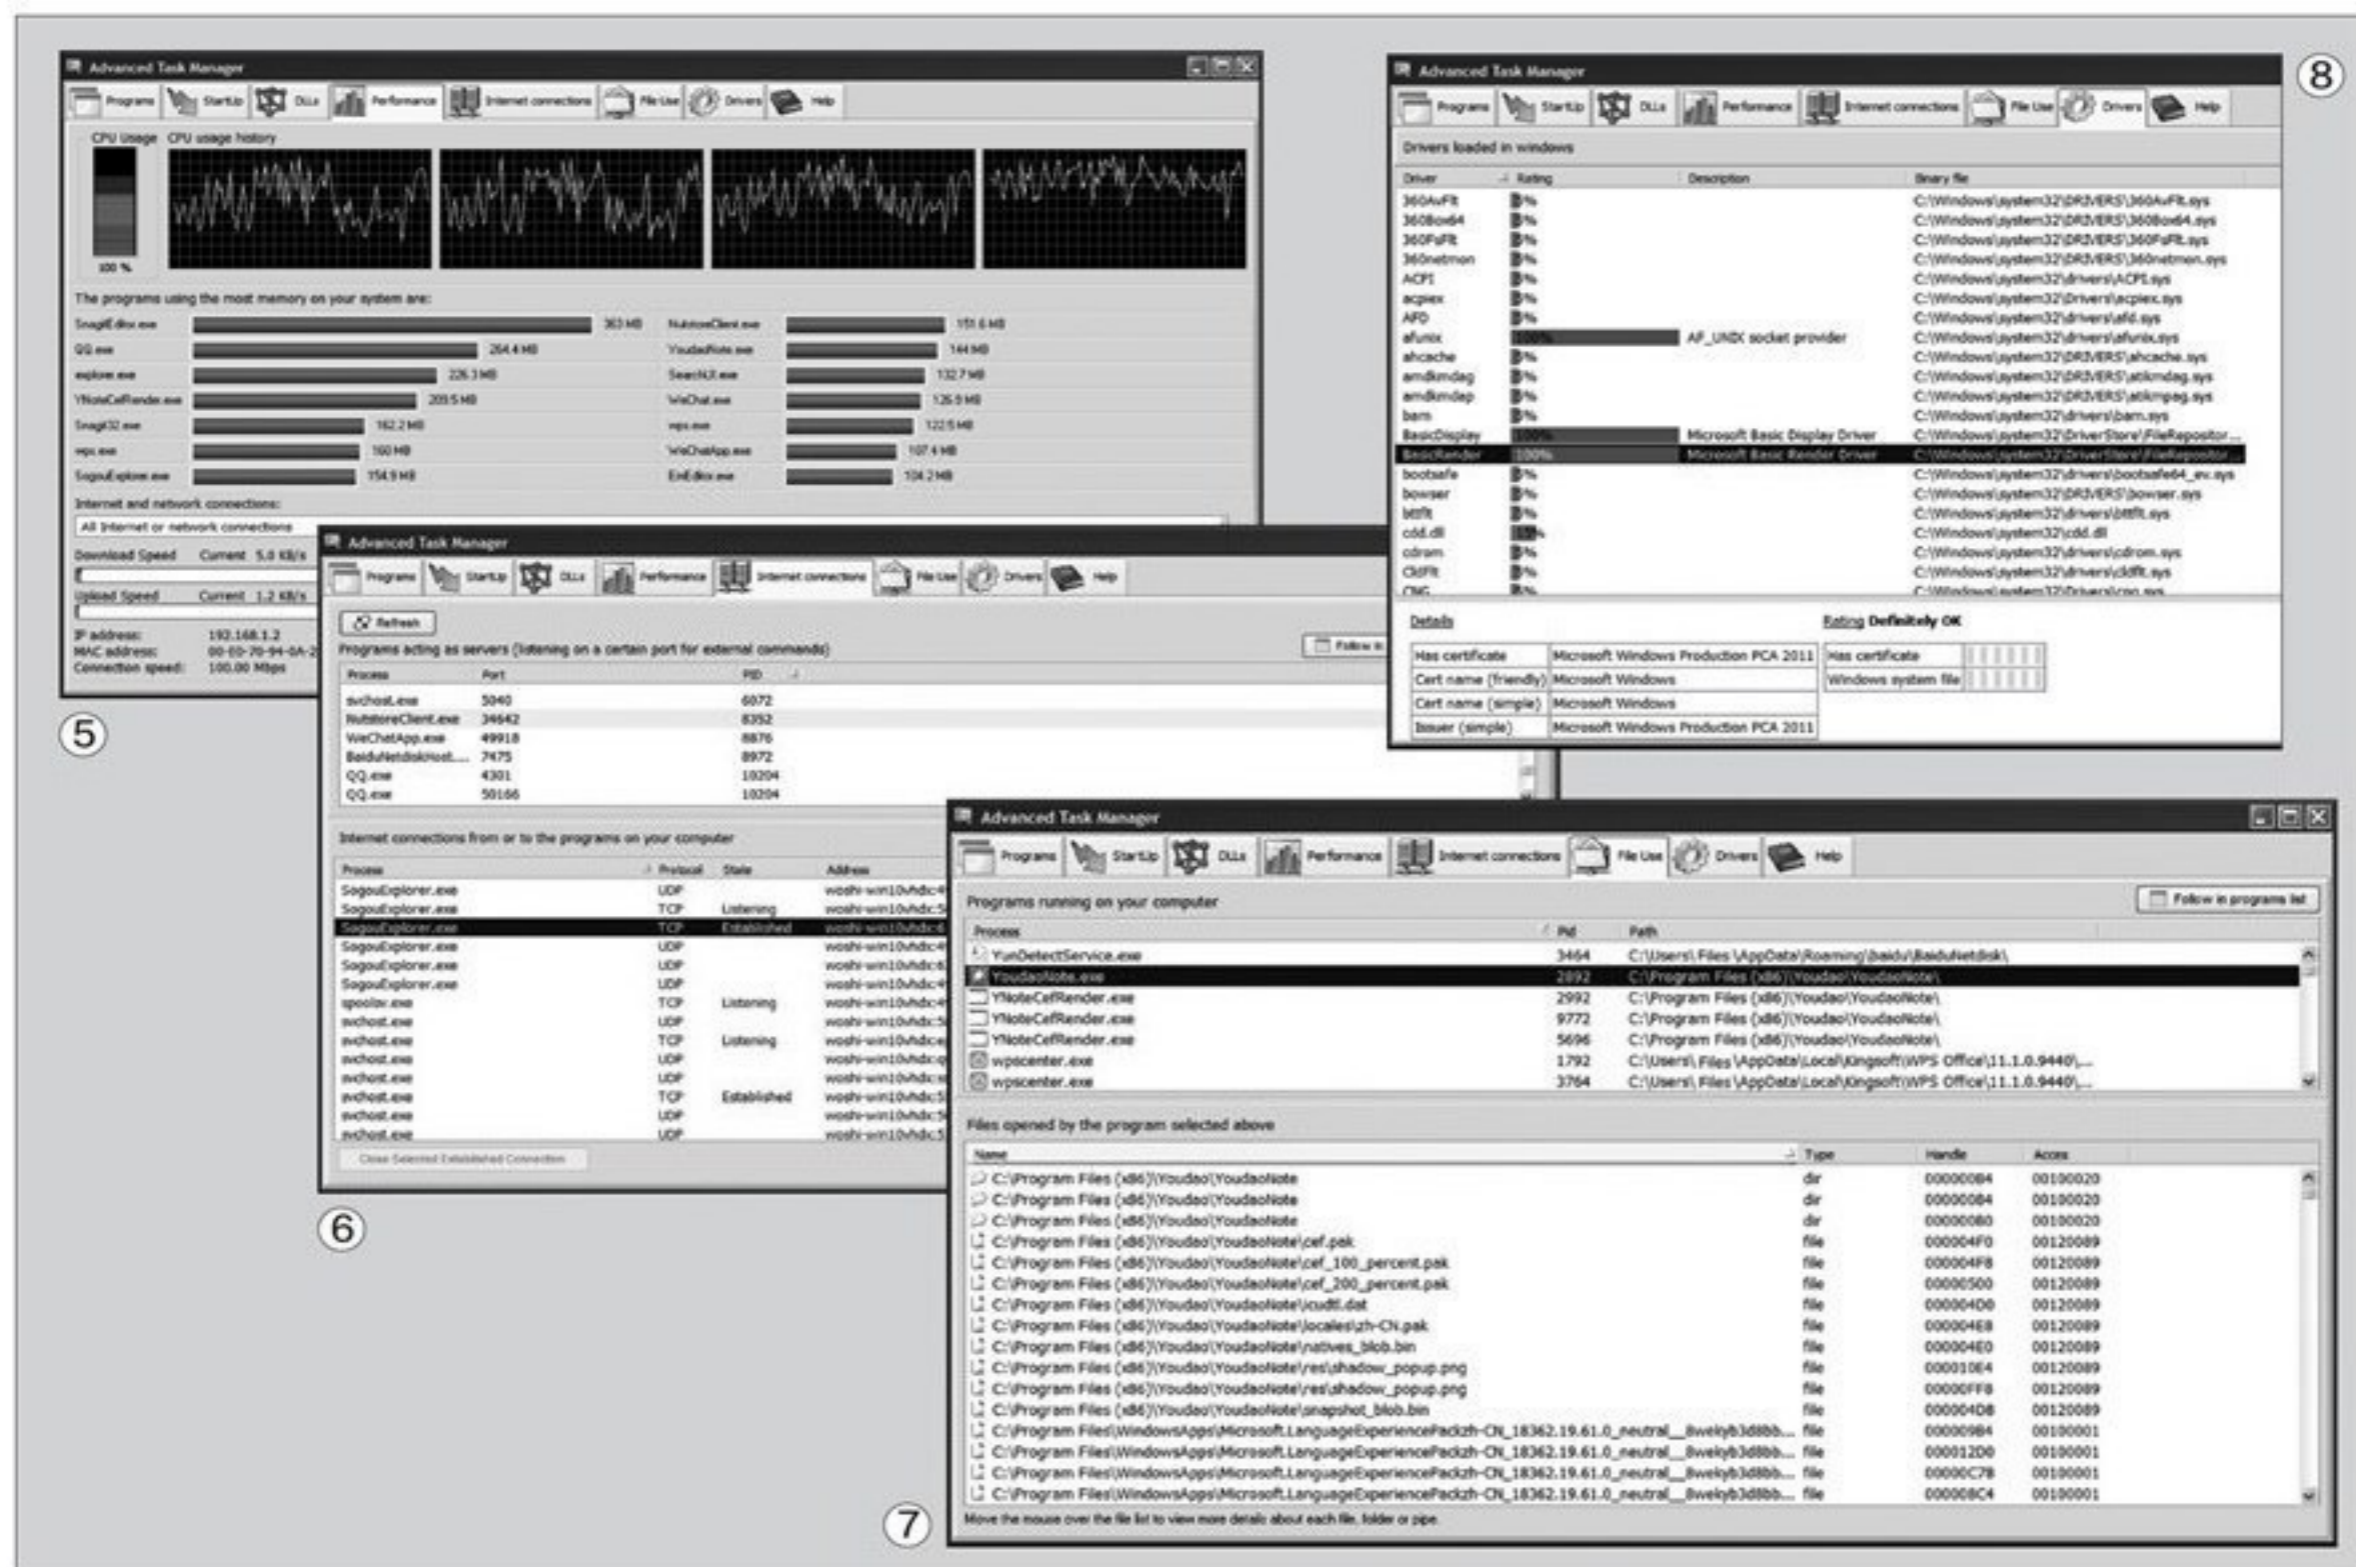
Advanced Task Manager

Programs | StartUp | DLLs | Performance | Internet connections | File Use | Drivers | Help

CPU Usage CPU usage history

100 %

The programs using the most memory on your system are:

| | | | |
|---|---|---|---|
| SnagitEditor.exe | 363 MB | NutstoreClient.exe | 151.6 MB |
| QQ.exe | 264.4 MB | YoudaoNote.exe | 144 MB |
| explorer.exe | 226.3 MB | SearchUI.exe | 132.7 MB |
| YNoteCefRender.exe | 209.5 MB | WeChat.exe | 126.9 MB |
| Snagit32.exe | 162.2 MB | wps.exe | 122.5 MB |
| wps.exe | 160 MB | WeChatApp.exe | 107.4 MB |
| SogouExplorer.exe | 154.9 MB | EmEditor.exe | 104.2 MB |

Internet and network connections:

All Internet or network connections

Download Speed Current 5.0 KB/s

Upload Speed Current 1.2 KB/s

IP address: 192.168.1.2
MAC address: 00-E0-70-94-0A-2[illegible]
Connection speed: 100.00 Mbps

5

Advanced Task Manager

Programs | StartUp | DLLs | Performance | Internet connections | File Use | Drivers | Help

Refresh

Programs acting as servers (listening on a certain port for external commands)

Follow in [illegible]

| Process | Port | PID |
|---|---|---|
| svchost.exe | 5040 | 6072 |
| NutstoreClient.exe | 34642 | 8352 |
| WeChatApp.exe | 49918 | 8876 |
| BaiduNetdiskHost.... | 7475 | 8972 |
| QQ.exe | 4301 | 10204 |
| QQ.exe | 50166 | 10204 |

Internet connections from or to the programs on your computer

| Process | Protocol | State | Address |
|---|---|---|---|
| SogouExplorer.exe | UDP | | woshi-win10vhdc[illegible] |
| SogouExplorer.exe | TCP | Listening | woshi-win10vhdc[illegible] |
| SogouExplorer.exe | TCP | Established | woshi-win10vhdc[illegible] |
| SogouExplorer.exe | UDP | | woshi-win10vhdc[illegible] |
| SogouExplorer.exe | UDP | | woshi-win10vhdc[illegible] |
| SogouExplorer.exe | UDP | | woshi-win10vhdc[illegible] |
| spoolsv.exe | TCP | Listening | woshi-win10vhdc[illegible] |
| svchost.exe | UDP | | woshi-win10vhdc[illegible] |
| svchost.exe | TCP | Listening | woshi-win10vhdc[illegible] |
| svchost.exe | UDP | | woshi-win10vhdc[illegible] |
| svchost.exe | UDP | | woshi-win10vhdc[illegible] |
| svchost.exe | TCP | Established | woshi-win10vhdc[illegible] |
| svchost.exe | UDP | | woshi-win10vhdc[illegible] |
| svchost.exe | UDP | | woshi-win10vhdc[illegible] |

Close Selected Established Connection

6

Advanced Task Manager

Programs | StartUp | DLLs | Performance | Internet connections | File Use | Drivers | Help

Drivers loaded in windows

| Driver | Rating | Description | Binary file |
|---|---|---|---|
| 360AvFlt | 0% | | C:\Windows\system32\DRIVERS\360AvFlt.sys |
| 360Box64 | 0% | | C:\Windows\system32\DRIVERS\360Box64.sys |
| 360FsFlt | 0% | | C:\Windows\system32\DRIVERS\360FsFlt.sys |
| 360netmon | 0% | | C:\Windows\system32\DRIVERS\360netmon.sys |
| ACPI | 0% | | C:\Windows\system32\drivers\ACPI.sys |
| acpiex | 0% | | C:\Windows\system32\Drivers\acpiex.sys |
| AFD | 0% | | C:\Windows\system32\drivers\afd.sys |
| afunix | 100% | AF_UNIX socket provider | C:\Windows\system32\drivers\afunix.sys |
| ahcache | 0% | | C:\Windows\system32\DRIVERS\ahcache.sys |
| amdkmdag | 0% | | C:\Windows\system32\DRIVERS\atikmdag.sys |
| amdkmdap | 0% | | C:\Windows\system32\DRIVERS\atikmpag.sys |
| bam | 0% | | C:\Windows\system32\drivers\bam.sys |
| BasicDisplay | 100% | Microsoft Basic Display Driver | C:\Windows\system32\DriverStore\FileRepositor... |
| BasicRender | 100% | Microsoft Basic Render Driver | C:\Windows\system32\DriverStore\FileRepositor... |
| bootsafe | 0% | | C:\Windows\system32\drivers\bootsafe64_ev.sys |
| bowser | 0% | | C:\Windows\system32\DRIVERS\bowser.sys |
| bttflt | 0% | | C:\Windows\system32\drivers\bttflt.sys |
| cdd.dll | 10% | | C:\Windows\system32\cdd.dll |
| cdrom | 0% | | C:\Windows\system32\drivers\cdrom.sys |
| CldFlt | 0% | | C:\Windows\system32\drivers\cldflt.sys |

Details

Rating Definitely OK

| | |
|---|---|
| Has certificate | Microsoft Windows Production PCA 2011 |
| Cert name (friendly) | Microsoft Windows |
| Cert name (simple) | Microsoft Windows |
| Issuer (simple) | Microsoft Windows Production PCA 2011 |

Has certificate
Windows system file

8

Advanced Task Manager

Programs | StartUp | DLLs | Performance | Internet connections | File Use | Drivers | Help

Programs running on your computer

Follow in programs list

| Process | Pid | Path |
|---|---|---|
| YunDetectService.exe | 3464 | C:\Users\ Files \AppData\Roaming\baidu\BaiduNetdisk\ |
| YoudaoNote.exe | 2892 | C:\Program Files (x86)\Youdao\YoudaoNote\ |
| YNoteCefRender.exe | 2992 | C:\Program Files (x86)\Youdao\YoudaoNote\ |
| YNoteCefRender.exe | 9772 | C:\Program Files (x86)\Youdao\YoudaoNote\ |
| YNoteCefRender.exe | 5696 | C:\Program Files (x86)\Youdao\YoudaoNote\ |
| wpscenter.exe | 1792 | C:\Users\ Files \AppData\Local\Kingsoft\WPS Office\11.1.0.9440\... |
| wpscenter.exe | 3764 | C:\Users\ Files \AppData\Local\Kingsoft\WPS Office\11.1.0.9440\... |

Files opened by the program selected above

| Name | Type | Handle | Access |
|---|---|---|---|
| C:\Program Files (x86)\Youdao\YoudaoNote | dir | 00000084 | 00100020 |
| C:\Program Files (x86)\Youdao\YoudaoNote | dir | 00000084 | 00100020 |
| C:\Program Files (x86)\Youdao\YoudaoNote | dir | 00000080 | 00100020 |
| C:\Program Files (x86)\Youdao\YoudaoNote\cef.pak | file | 000004F0 | 00120089 |
| C:\Program Files (x86)\Youdao\YoudaoNote\cef_100_percent.pak | file | 000004F8 | 00120089 |
| C:\Program Files (x86)\Youdao\YoudaoNote\cef_200_percent.pak | file | 00000500 | 00120089 |
| C:\Program Files (x86)\Youdao\YoudaoNote\icudtl.dat | file | 000004D0 | 00120089 |
| C:\Program Files (x86)\Youdao\YoudaoNote\locales\zh-CN.pak | file | 000004E8 | 00120089 |
| C:\Program Files (x86)\Youdao\YoudaoNote\natives_blob.bin | file | 000004E0 | 00120089 |
| C:\Program Files (x86)\Youdao\YoudaoNote\res\shadow_popup.png | file | 000010E4 | 00120089 |
| C:\Program Files (x86)\Youdao\YoudaoNote\res\shadow_popup.png | file | 00000FF8 | 00120089 |
| C:\Program Files (x86)\Youdao\YoudaoNote\snapshot_blob.bin | file | 000004D8 | 00120089 |
| C:\Program Files\WindowsApps\Microsoft.LanguageExperiencePackzh-CN_18362.19.61.0_neutral__8wekyb3d8bb... | file | 000009B4 | 00100001 |
| C:\Program Files\WindowsApps\Microsoft.LanguageExperiencePackzh-CN_18362.19.61.0_neutral__8wekyb3d8bb... | file | 000012D0 | 00100001 |
| C:\Program Files\WindowsApps\Microsoft.LanguageExperiencePackzh-CN_18362.19.61.0_neutral__8wekyb3d8bb... | file | 00000C78 | 00100001 |
| C:\Program Files\WindowsApps\Microsoft.LanguageExperiencePackzh-CN_18362.19.61.0_neutral__8wekyb3d8bb... | file | 000008C4 | 00100001 |

Move the mouse over the file list to view more details about each file, folder or pipe.

7